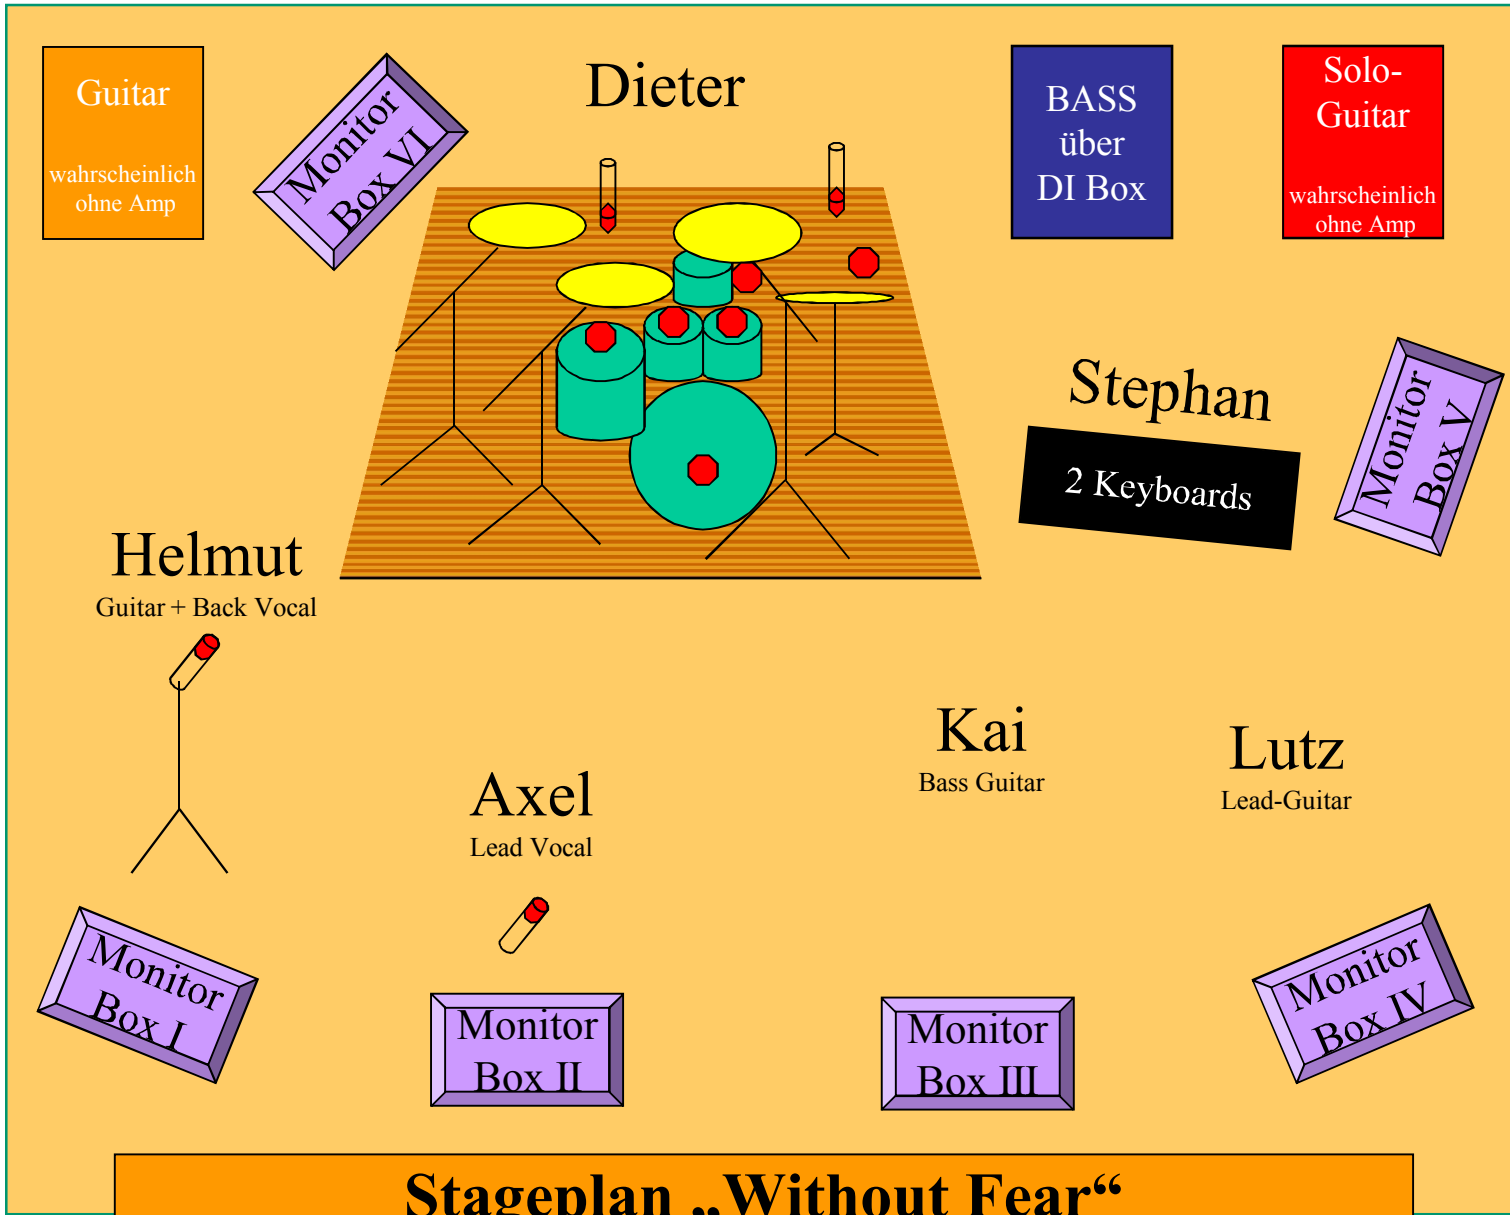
Guitar

wahrscheinlich ohne Amp

Monitor Box VI

Dieter

BASS über DI Box

Solo-Guitar

wahrscheinlich ohne Amp

Stephan

2 Keyboards

Monitor Box V

Helmut

Guitar + Back Vocal

Kai

Bass Guitar

Lutz

Lead-Guitar

Axel

Lead Vocal

Monitor Box I

Monitor Box II

Monitor Box III

Monitor Box IV

Stageplan „Without Fear“